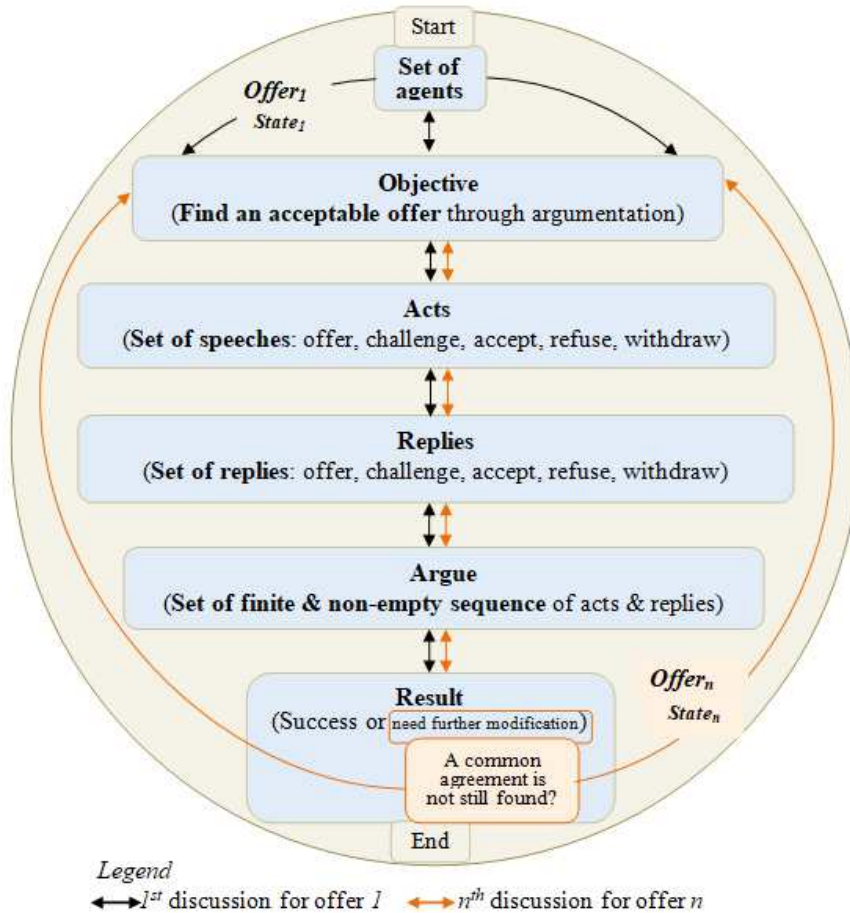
Start

Set of agents

$Offer_1$
$State_1$

Objective
(Find an acceptable offer through argumentation)

Acts
(Set of speeches: offer, challenge, accept, refuse, withdraw)

Replies
(Set of replies: offer, challenge, accept, refuse, withdraw)

Argue
(Set of finite & non-empty sequence of acts & replies)

Result
(Success or need further modification)

A common agreement is not still found?

$Offer_n$
$State_n$

End

Legend
$1^{st}$ discussion for offer $1$ $n^{th}$ discussion for offer $n$